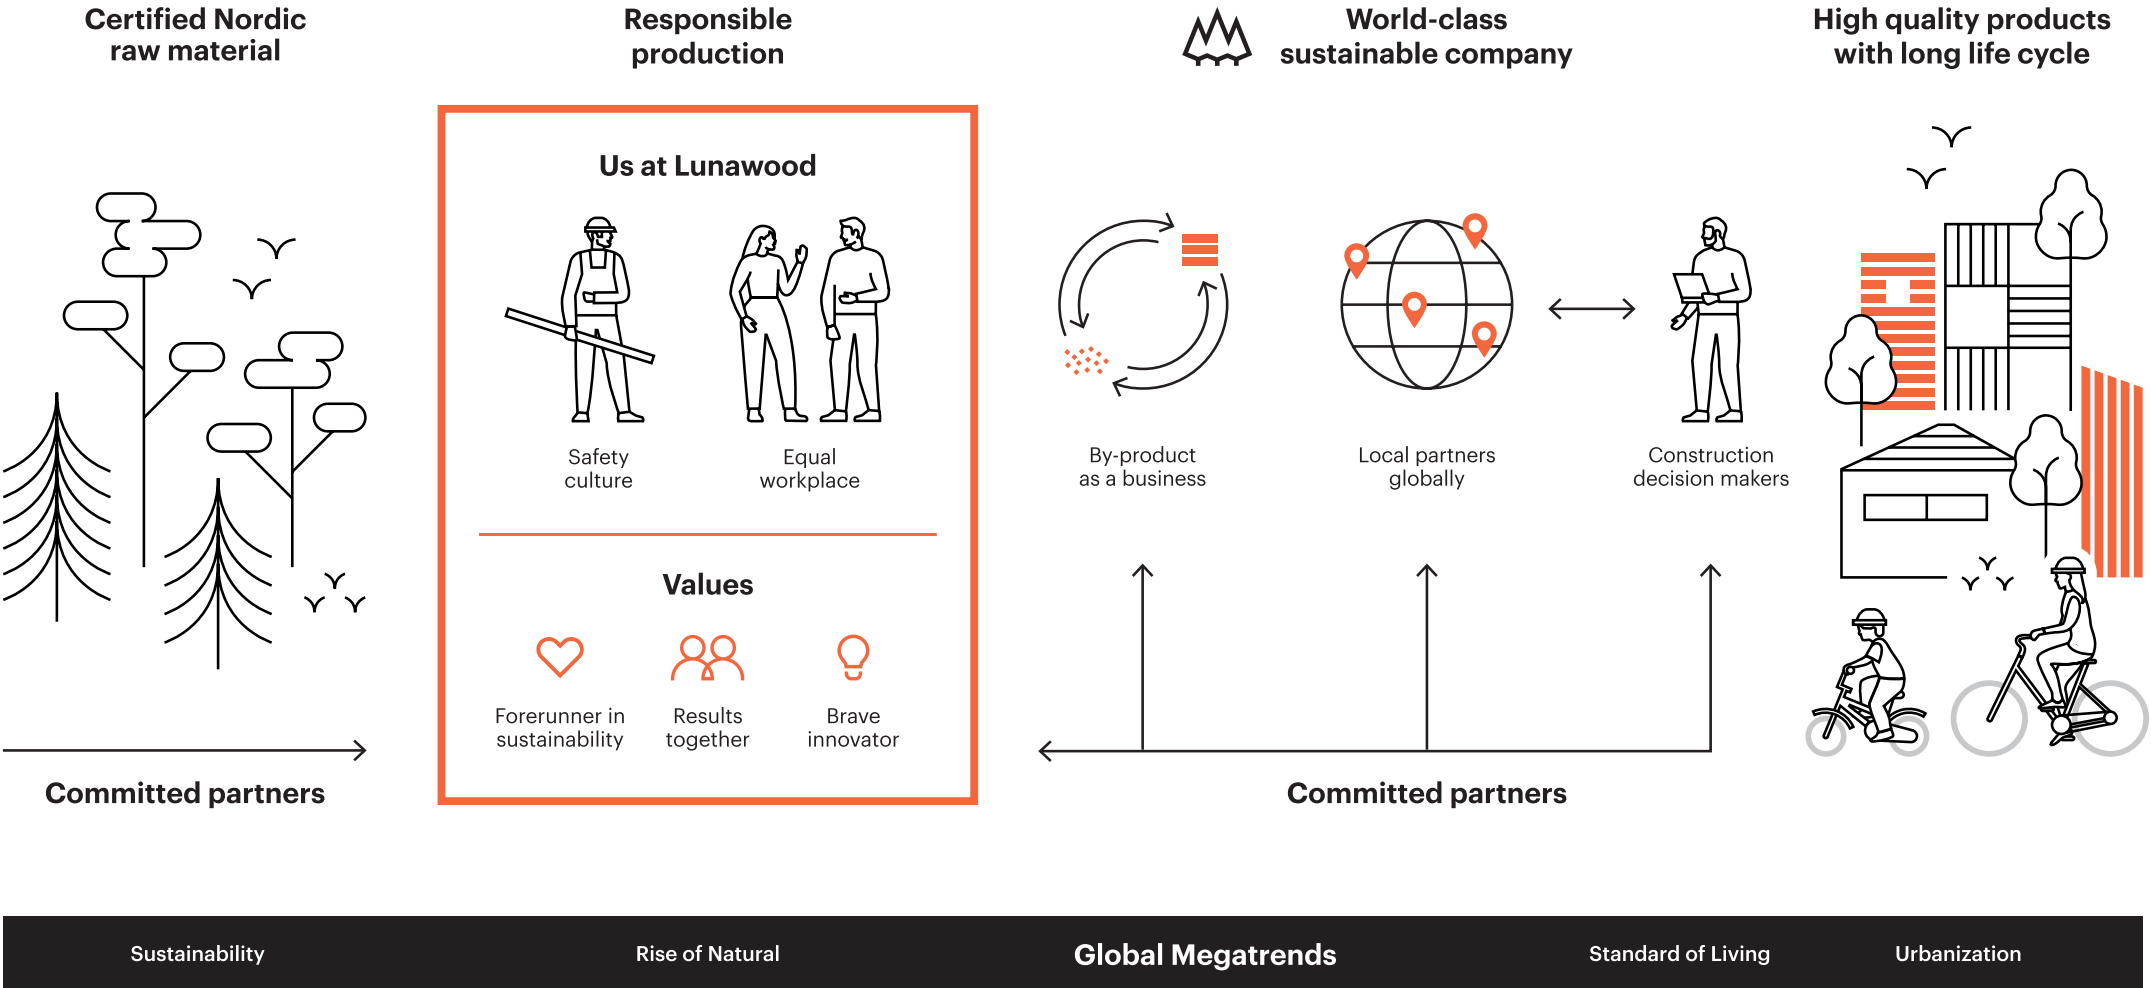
Certified Nordic raw material

Responsible production

World-class sustainable company

High quality products with long life cycle

Us at Lunawood

Safety culture

Equal workplace

Values

Forerunner in sustainability

Results together

Brave innovator

By-product as a business

Local partners globally

Construction decision makers

Committed partners

Committed partners

Sustainability

Rise of Natural

Global Megatrends

Standard of Living

Urbanization